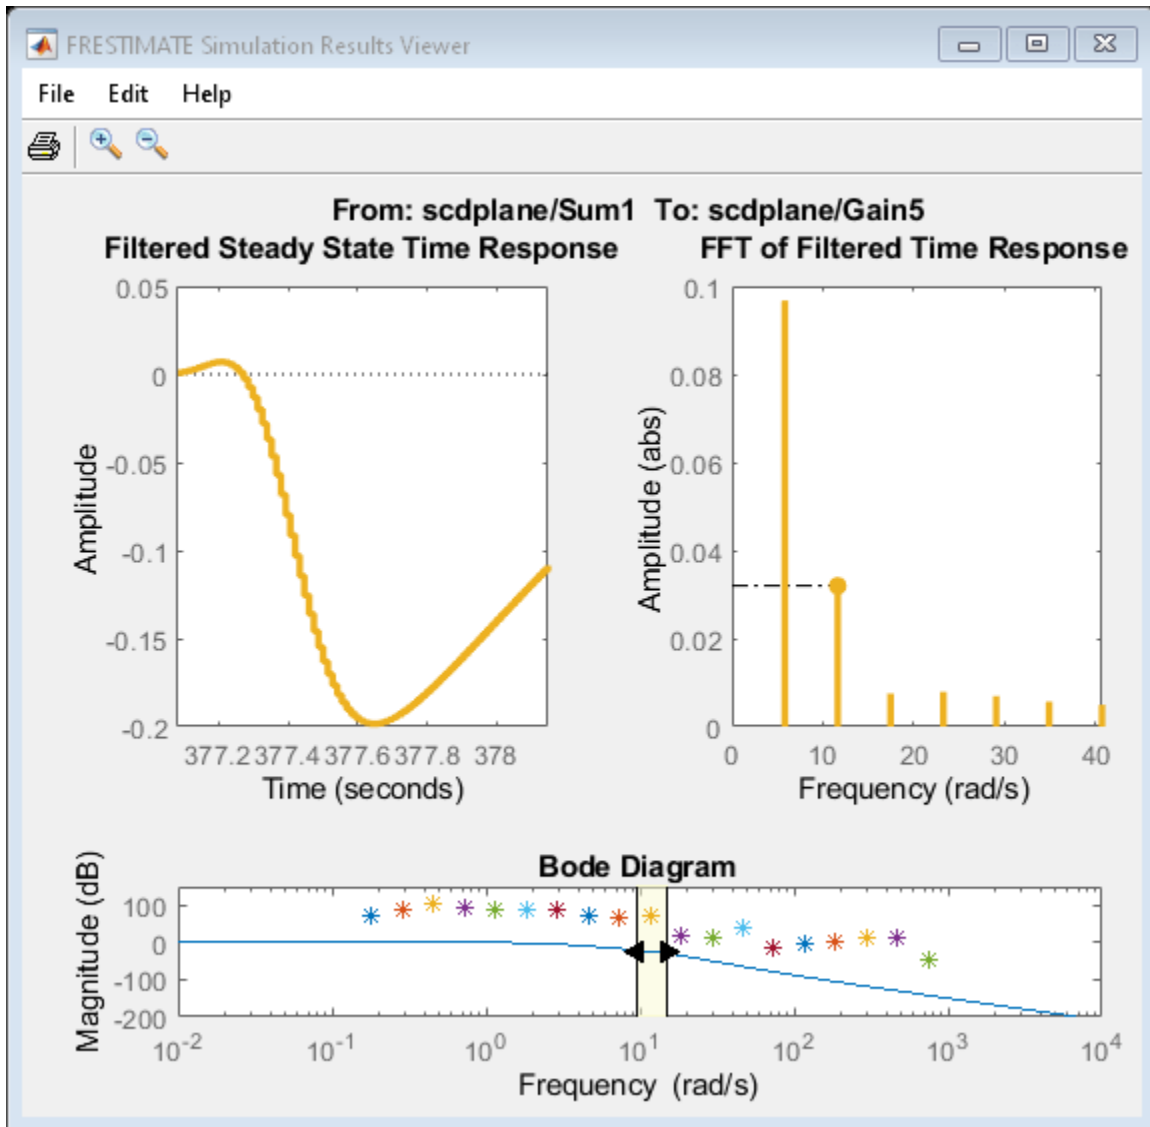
FRESTIMATE Simulation Results Viewer

File Edit Help

From: scdplane/Sum1 To: scdplane/Gain5

Filtered Steady State Time Response

0.05
0
-0.05
-0.1
-0.15
-0.2

Amplitude

377.2 377.4 377.6 377.8 378

Time (seconds)

FFT of Filtered Time Response

0.1
0.08
0.06
0.04
0.02
0

Amplitude (abs)

0 10 20 30 40

Frequency (rad/s)

Bode Diagram

100
0
-100
-200

Magnitude (dB)

$10^{-2}$ $10^{-1}$ $10^{0}$ $10^{1}$ $10^{2}$ $10^{3}$ $10^{4}$

Frequency (rad/s)